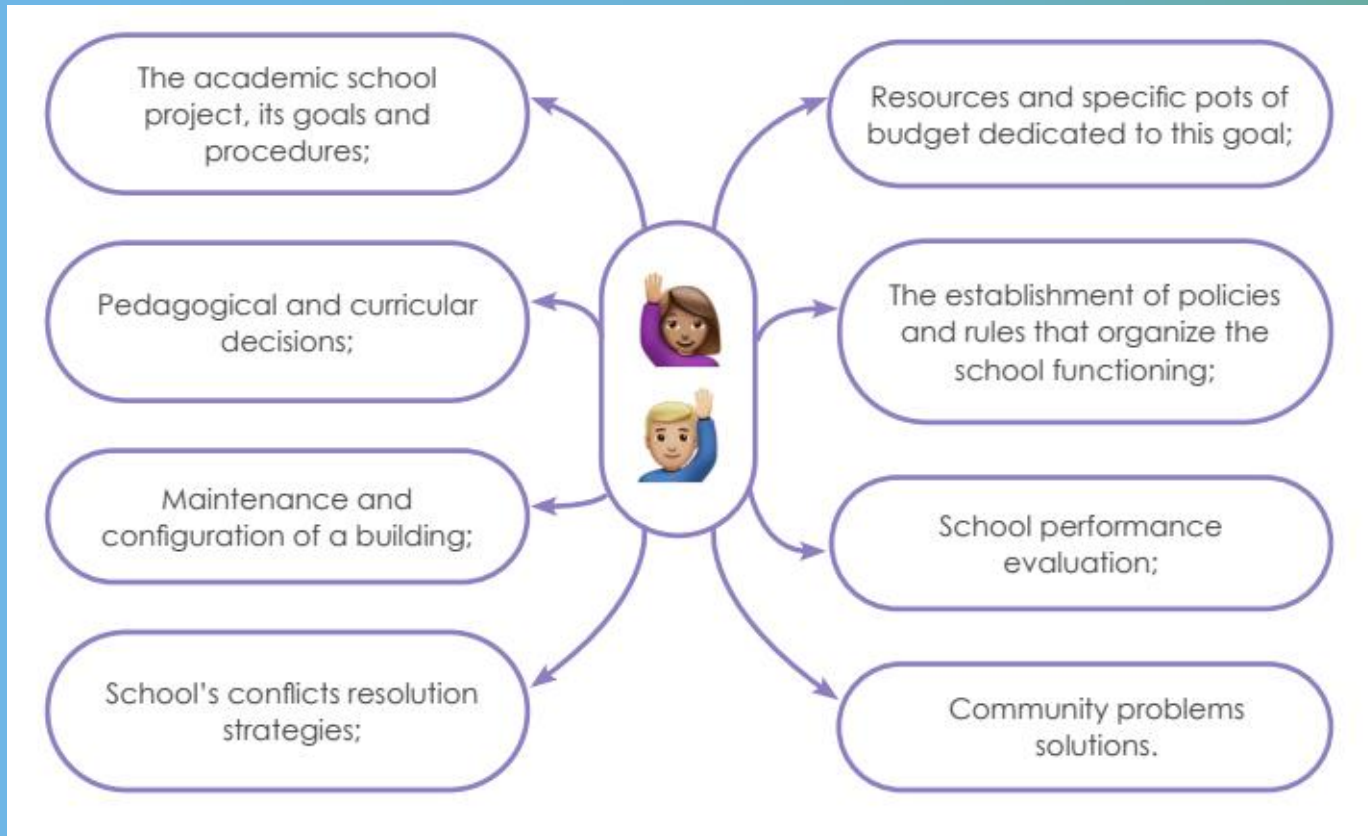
The academic school project, its goals and procedures;

Pedagogical and curricular decisions;

Maintenance and configuration of a building;

School's conflicts resolution strategies;

Resources and specific pots of budget dedicated to this goal;

The establishment of policies and rules that organize the school functioning;

School performance evaluation;

Community problems solutions.